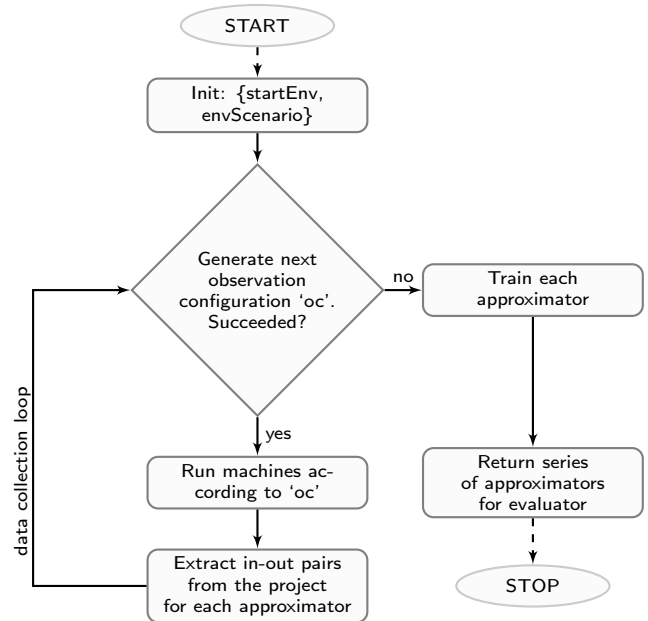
START

Init: {startEnv, envScenario}

Generate next observation configuration ‘oc’. Succeeded?

no

Train each approximator

yes

Run machines according to ‘oc’

Extract in-out pairs from the project for each approximator

data collection loop

Return series of approximators for evaluator

STOP